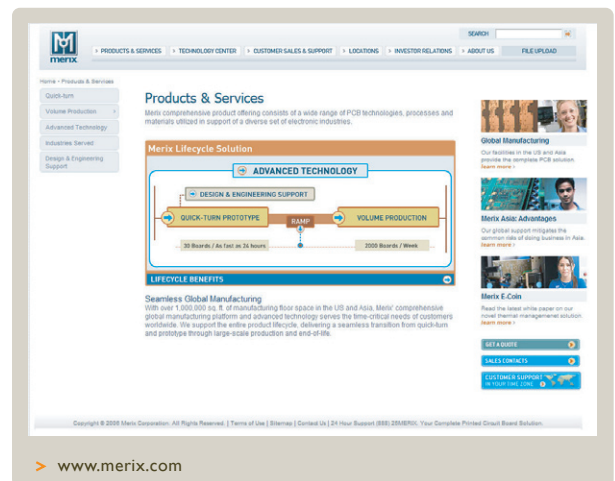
merix

SEARCH

> PRODUCTS & SERVICES > TECHNOLOGY CENTER > CUSTOMER SALES & SUPPORT > LOCATIONS > INVESTOR RELATIONS > ABOUT US FILE UPLOAD

Home > Products & Services

Quick-turn
Volume Production
Advanced Technology
Industries Served
Design & Engineering Support

Products & Services

Merix comprehensive product offering consists of a wide range of PCB technologies, processes and materials utilized in support of a diverse set of electronic industries.

Merix Lifecycle Solution

ADVANCED TECHNOLOGY

DESIGN & ENGINEERING SUPPORT

QUICK-TURN PROTOTYPE

RAMP

VOLUME PRODUCTION

30 Boards / As fast as 24 hours

2000 Boards / Week

LIFECYCLE BENEFITS

Seamless Global Manufacturing

With over 1,000,000 sq. ft. of manufacturing floor space in the US and Asia, Merix' comprehensive global manufacturing platform and advanced technology serves the time-critical needs of customers worldwide. We support the entire product lifecycle, delivering a seamless transition from quick-turn and prototype through large-scale production and end-of-life.

Global Manufacturing
Our facilities in the US and Asia provide the complete PCB solution. Learn more >

Merix Asia: Advantages
Our global support mitigates the common risks of doing business in Asia. Learn more >

Merix E-Coin
Read the latest white paper on our novel thermal management solution. Learn more >

GET A QUOTE
SALES CONTACTS
CUSTOMER SUPPORT IN YOUR TIME ZONE

Copyright © 2008 Merix Corporation. All Rights Reserved. | Terms of Use | Sitemap | Contact Us | 24 Hour Support (888) 25MERIX. Your Complete Printed Circuit Board Solution.

> www.merix.com